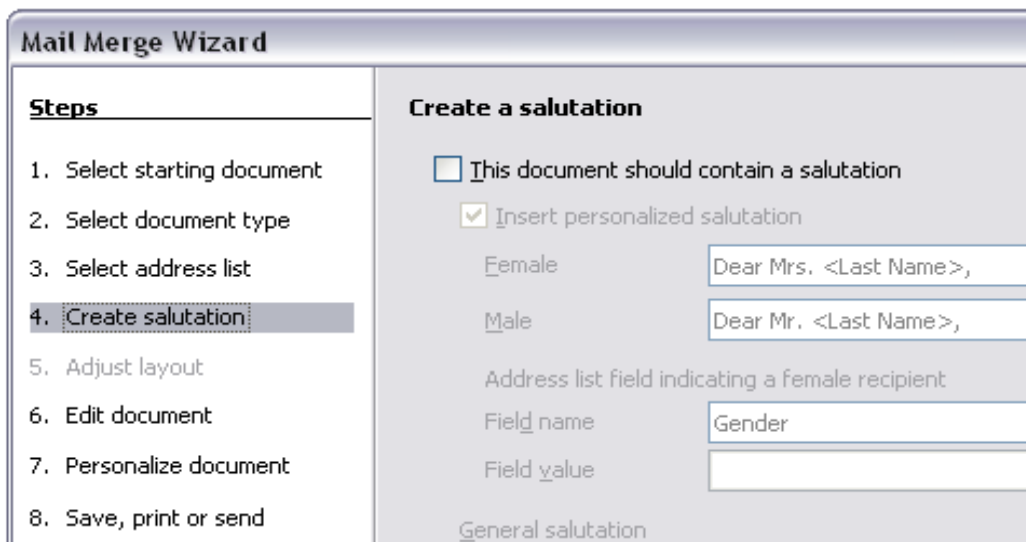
Mail Merge Wizard

Steps

1. Select starting document
2. Select document type
3. Select address list
4. Create salutation
5. Adjust layout
6. Edit document
7. Personalize document
8. Save, print or send

Create a salutation

This document should contain a salutation

Insert personalized salutation

Female Dear Mrs. <Last Name>,

Male Dear Mr. <Last Name>,

Address list field indicating a female recipient

Field name Gender

Field value

General salutation